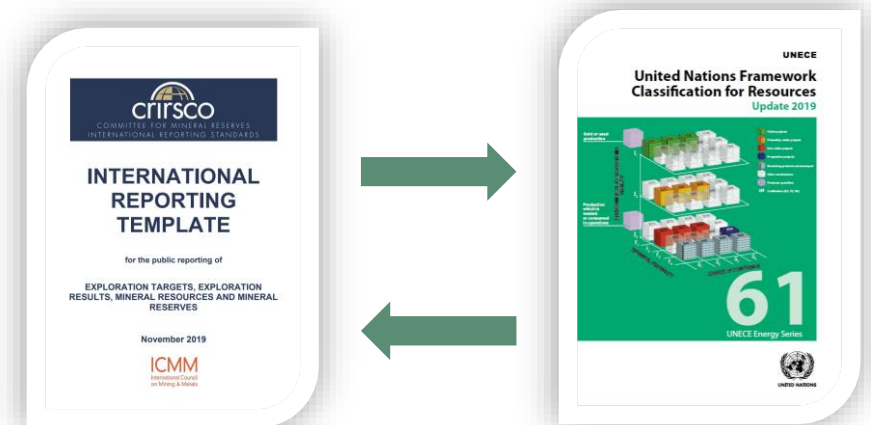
crirsco
COMMITTEE FOR MINERAL RESERVES INTERNATIONAL REPORTING STANDARDS

INTERNATIONAL REPORTING TEMPLATE

for the public reporting of

EXPLORATION TARGETS, EXPLORATION RESULTS, MINERAL RESOURCES AND MINERAL RESERVES

November 2019

ICMM
International Council on Mining & Metals

UNECE

United Nations Framework Classification for Resources
Update 2019

Sold or used production

Production which is unused or consumed in operations

61

UNECE Energy Series

UNITED NATIONS